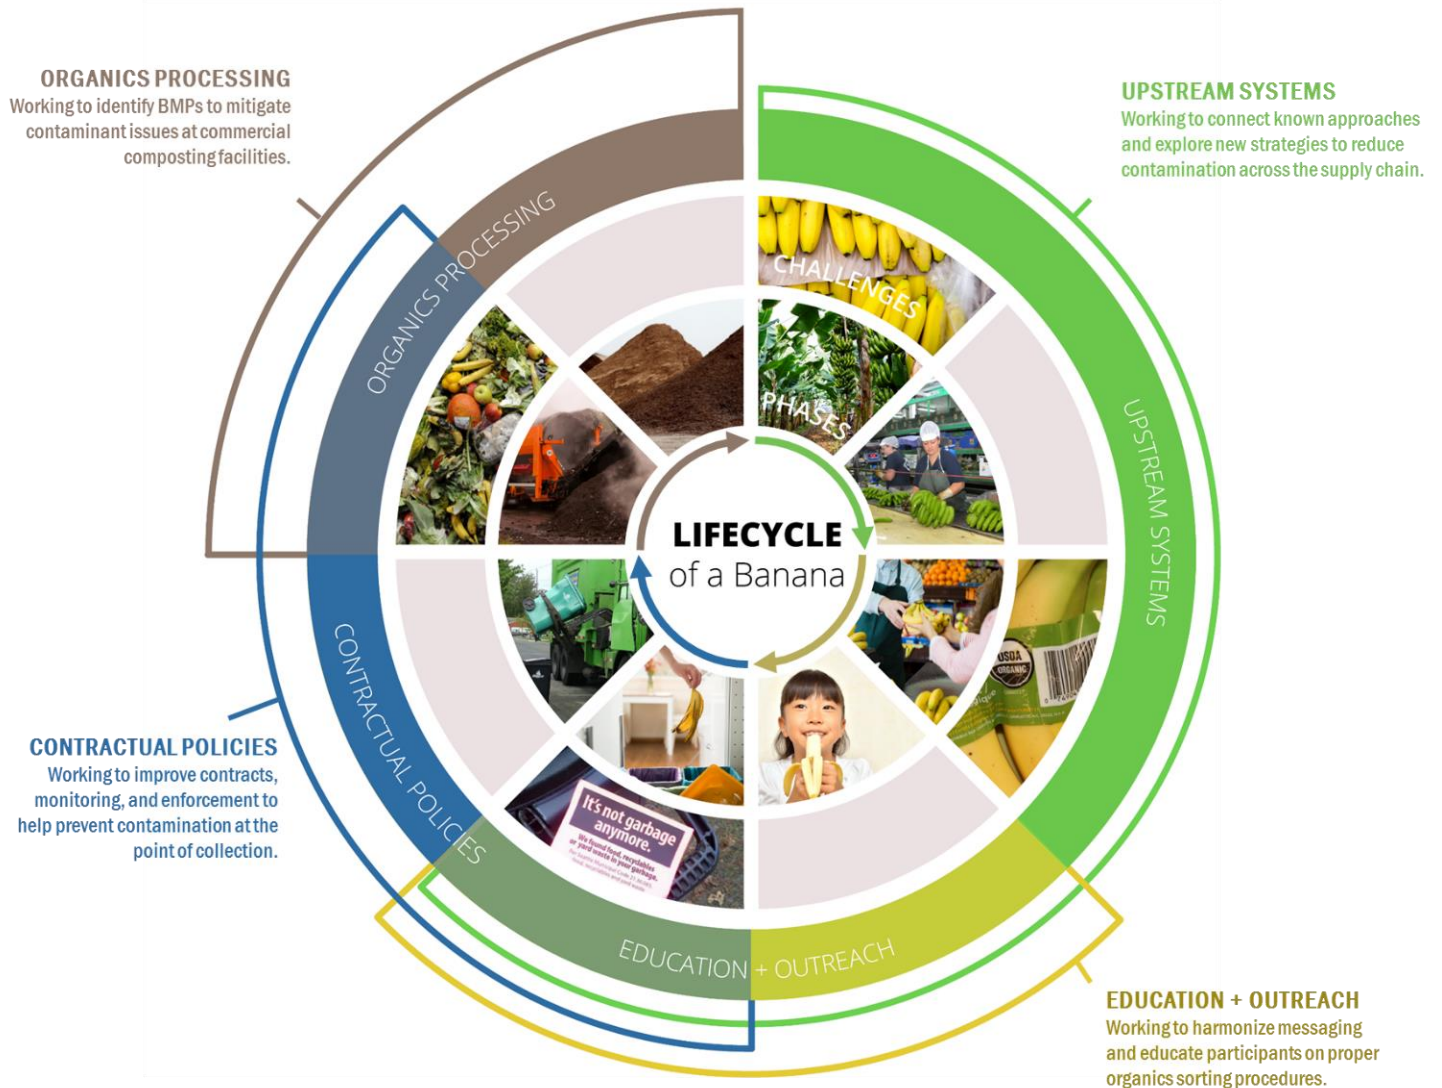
ORGANICS PROCESSING
Working to identify BMPs to mitigate contaminant issues at commercial composting facilities.

UPSTREAM SYSTEMS
Working to connect known approaches and explore new strategies to reduce contamination across the supply chain.

ORGANICS PROCESSING

CHALLENGES

PHASES

UPSTREAM SYSTEMS

LIFECYCLE
of a Banana

CONTRACTUAL POLICIES

USDA ORGANIC

It's not garbage anymore.
We found food, recyclables or yard waste in your garbage.

EDUCATION + OUTREACH

CONTRACTUAL POLICIES
Working to improve contracts, monitoring, and enforcement to help prevent contamination at the point of collection.

EDUCATION + OUTREACH
Working to harmonize messaging and educate participants on proper organics sorting procedures.